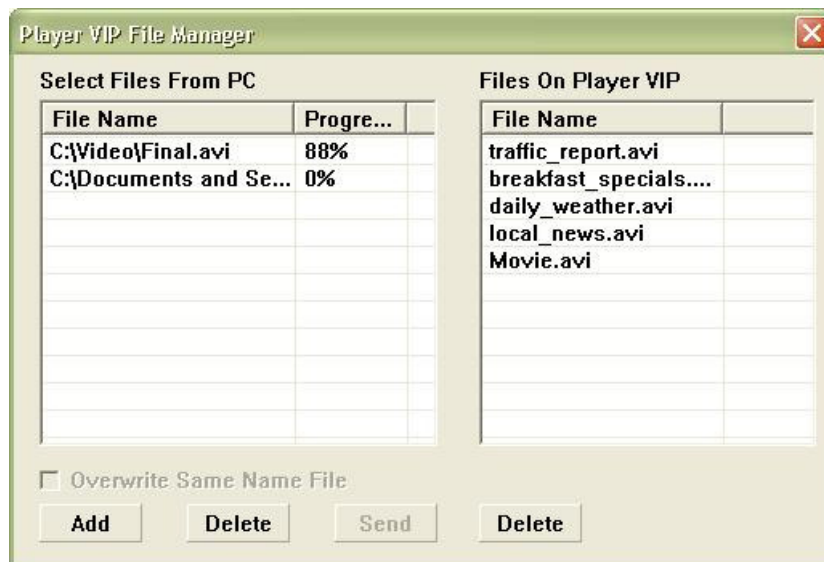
Player VIP File Manager

Select Files From PC

| File Name | Progre... |
|---|---|
| C:\Video\Final.avi | 88% |
| C:\Documents and Se... | 0% |

Files On Player VIP

| File Name |
|---|
| traffic_report.avi |
| breakfast_specials.... |
| daily_weather.avi |
| local_news.avi |
| Movie.avi |

Overwrite Same Name File

Add Delete Send Delete